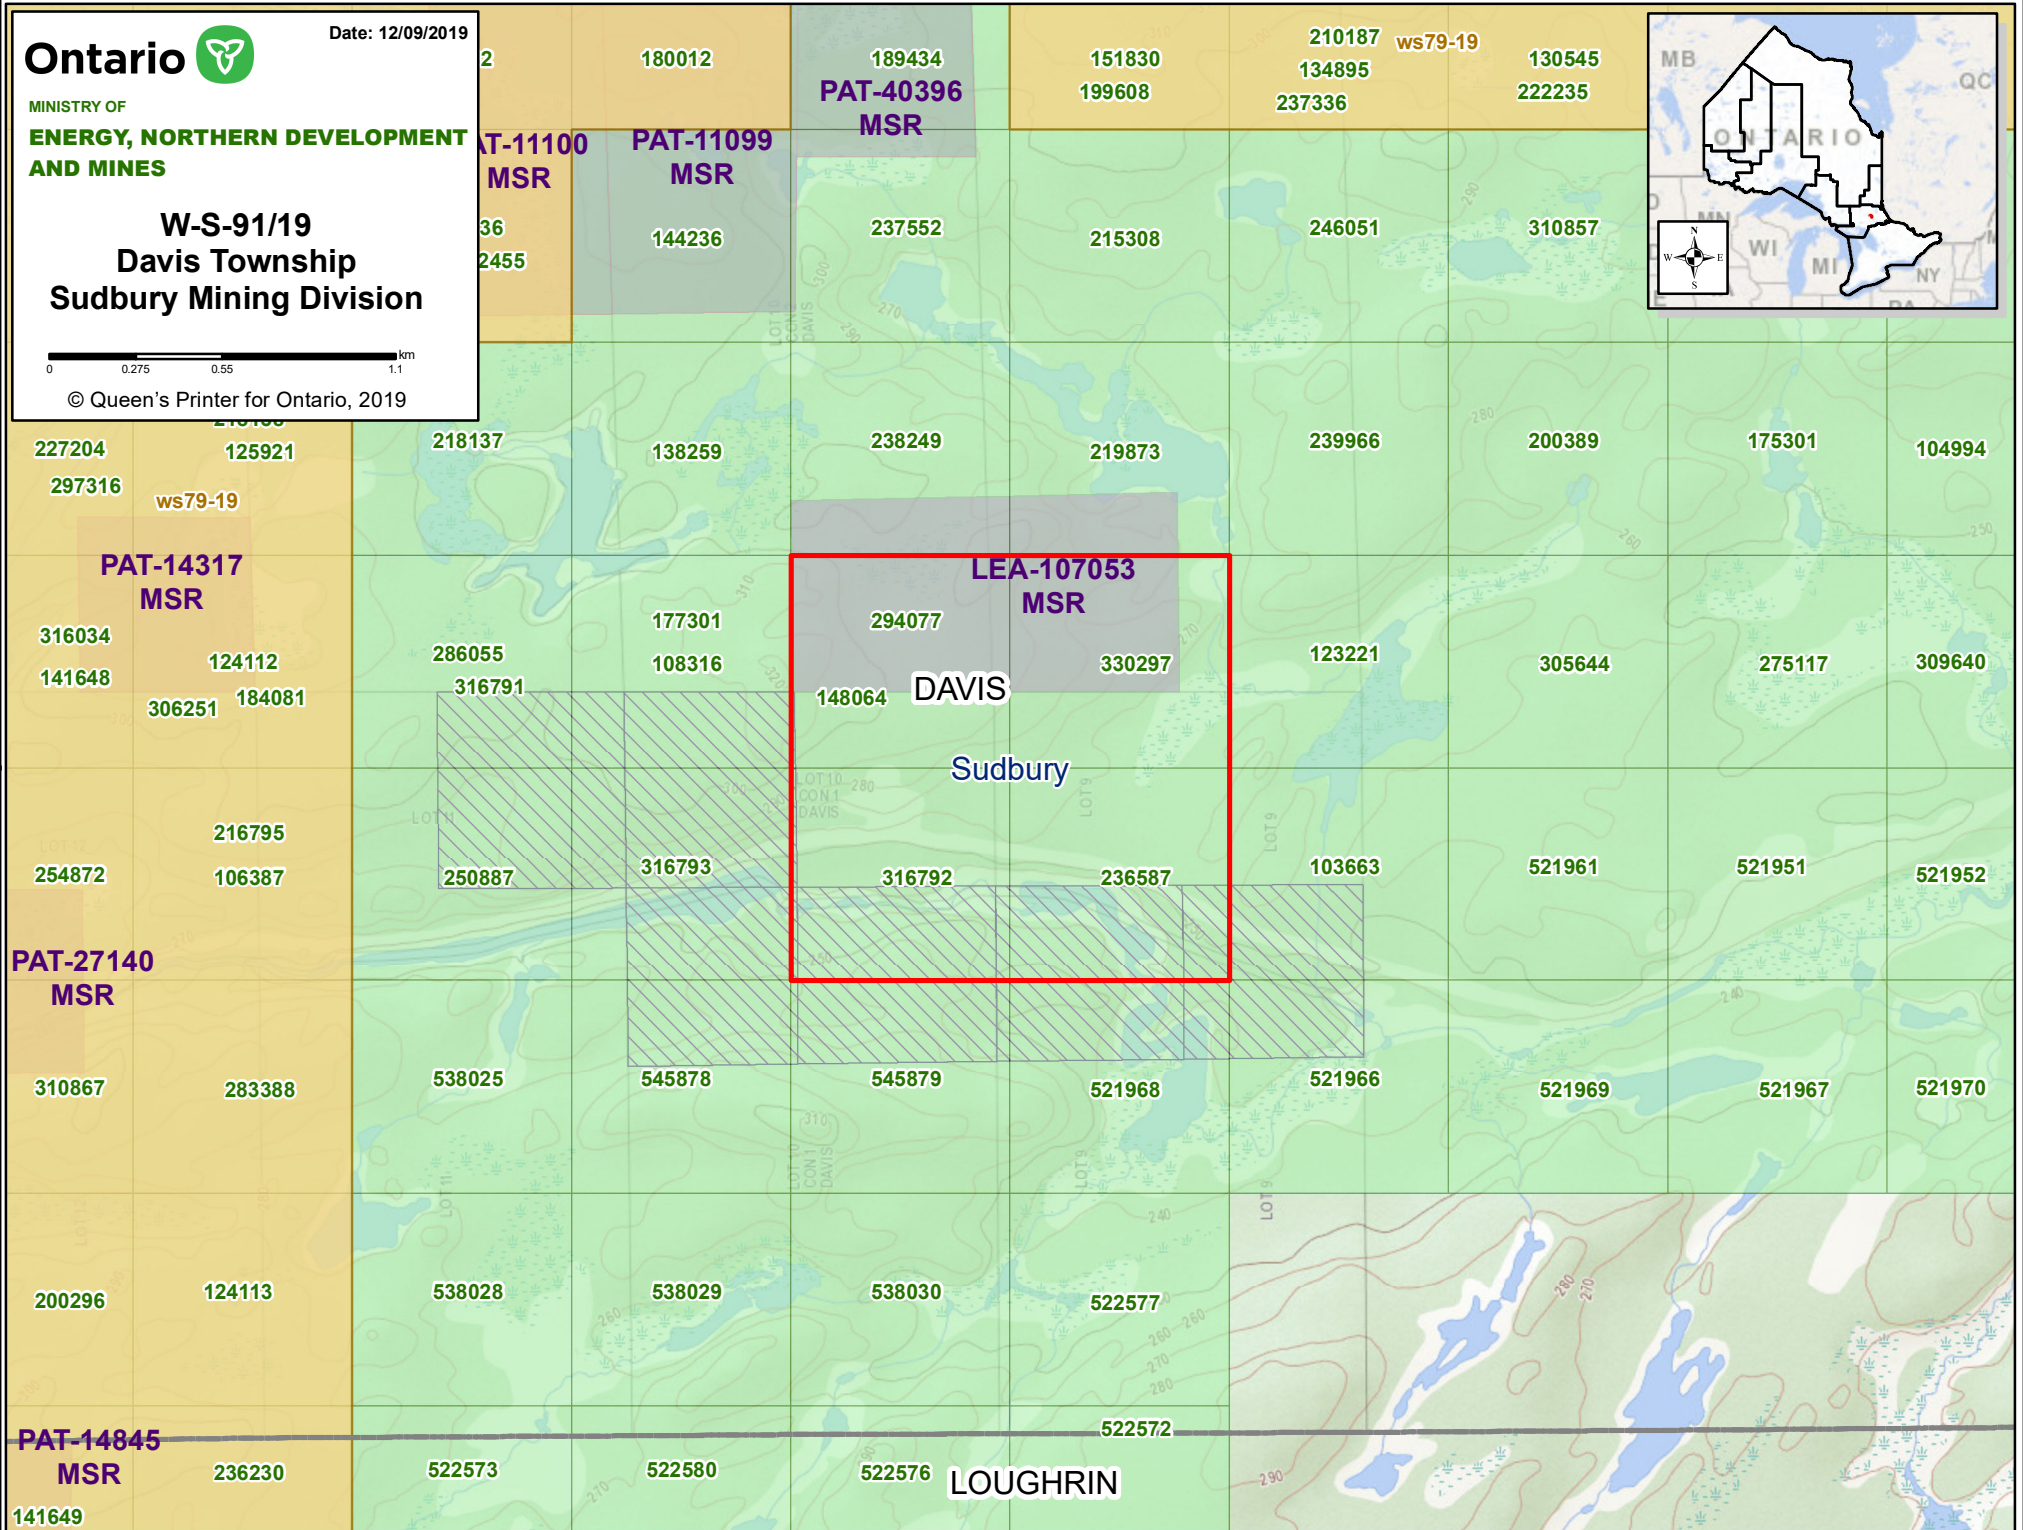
Ontario
MINISTRY OF
ENERGY, NORTHERN DEVELOPMENT AND MINES
Date: 12/09/2019

W-S-91/19
Davis Township
Sudbury Mining Division

0 0.275 0.55 1.1 km

© Queen's Printer for Ontario, 2019

2
180012
189434
PAT-40396
MSR
151830
199608
210187
134895
237336
ws79-19
130545
222235

MB
QC
ONTARIO
MN
WI
MI
NY
PA

AT-11100
MSR
36
2455
PAT-11099
MSR
144236
237552
215308
246051
310857

227204
125921
297316
ws79-19
218137
138259
238249
219873
239966
200389
175301
104994

PAT-14317
MSR
316034
141648
124112
306251
184081
286055
316791
177301
108316
LEA-107053
MSR
294077
330297
148064
DAVIS
Sudbury
123221
305644
275117
309640

216795
254872
106387
250887
316793
316792
236587
103663
521961
521951
521952

PAT-27140
MSR
310867
283388
538025
545878
545879
521968
521966
521969
521967
521970

200296
124113
538028
538029
538030
522577

PAT-14845
MSR
236230
141649
522573
522580
522576
522572
LOUGHRIN